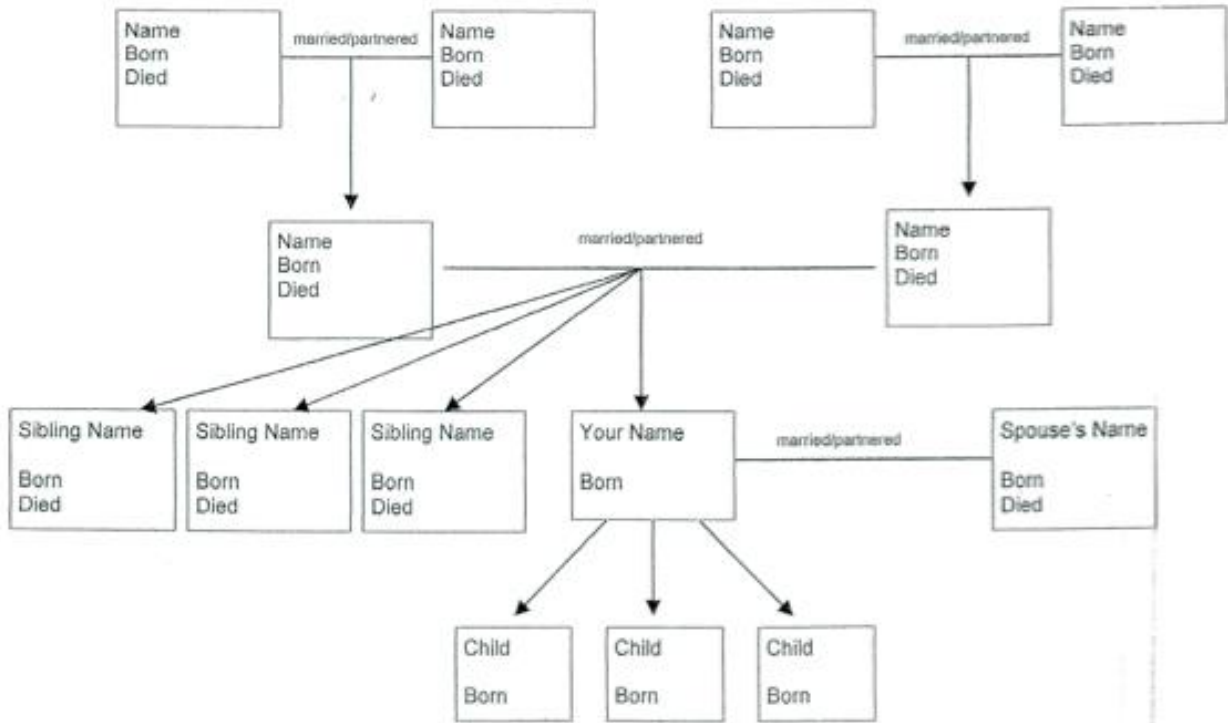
Name
Born
Died

married/partnered

Name
Born
Died

Name
Born
Died

married/partnered

Name
Born
Died

Name
Born
Died

married/partnered

Name
Born
Died

Sibling Name

Born
Died

Sibling Name

Born
Died

Sibling Name

Born
Died

Your Name

Born

married/partnered

Spouse's Name

Born
Died

Child

Born

Child

Born

Child

Born